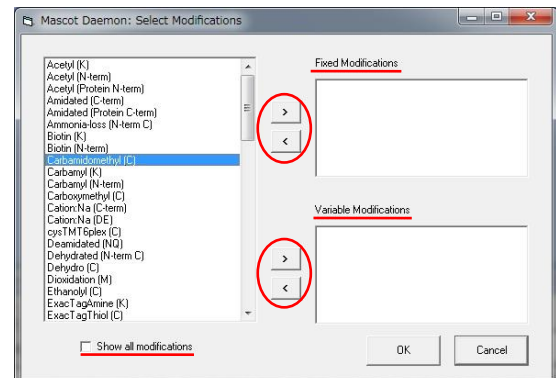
Mascot Daemon: Select Modifications

Acetyl (K)
Acetyl (N-term)
Acetyl (Protein N-term)
Amidated (C-term)
Amidated (Protein C-term)
Ammonia-loss (N-term C)
Biotin (K)
Biotin (N-term)
Carbamidomethyl (C)
Carbamyl (K)
Carbamyl (N-term)
Carboxymethyl (C)
Cation:Na (C-term)
Cation:Na (DE)
cysTMT6plex (C)
Deamidated (NQ)
Dehydrated (N-term C)
Dehydro (C)
Dioxidation (M)
Ethanolyl (C)
ExacTagAmine (K)
ExacTagThiol (C)

>
<

Fixed Modifications

>
<

Variable Modifications

Show all modifications

OK

Cancel